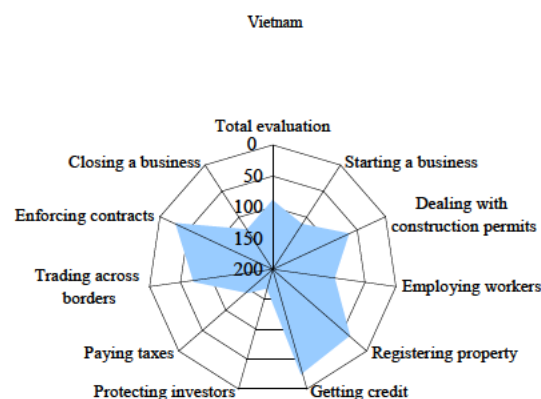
Vietnam

Total evaluation
0
50
100
150
200
Starting a business
Dealing with construction permits
Employing workers
Registering property
Getting credit
Protecting investors
Paying taxes
Trading across borders
Enforcing contracts
Closing a business